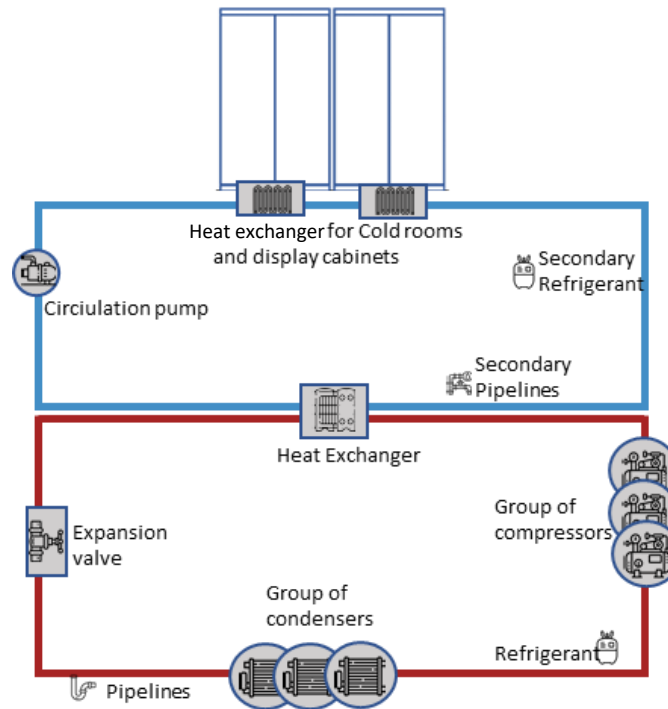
Heat exchanger for Cold rooms and display cabinets

Secondary Refrigerant

Circiulation pump

Secondary Pipelines

Heat Exchanger

Group of compressors

Expansion valve

Group of condensers

Refrigerant

Pipelines